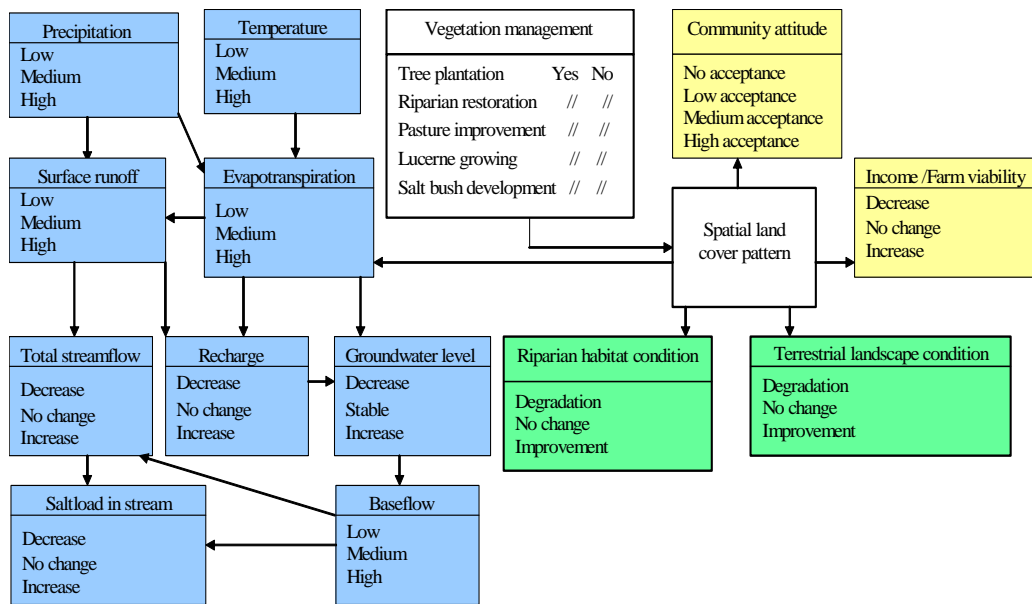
Precipitation
Low
Medium
High

Temperature
Low
Medium
High

Vegetation management
Tree plantation Yes No
Riparian restoration // //
Pasture improvement // //
Lucerne growing // //
Salt bush development // //

Community attitude
No acceptance
Low acceptance
Medium acceptance
High acceptance

Surface runoff
Low
Medium
High

Evapotranspiration
Low
Medium
High

Spatial land cover pattern

Income /Farm viability
Decrease
No change
Increase

Total streamflow
Decrease
No change
Increase

Recharge
Decrease
No change
Increase

Groundwater level
Decrease
Stable
Increase

Riparian habitat condition
Degradation
No change
Improvement

Terrestrial landscape condition
Degradation
No change
Improvement

Saltload in stream
Decrease
No change
Increase

Baseflow
Low
Medium
High